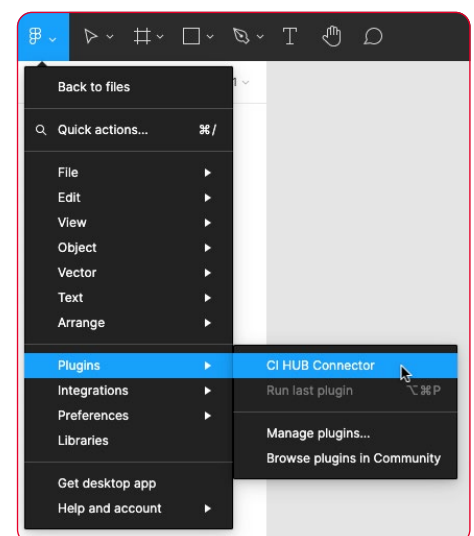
Back to files

Quick actions... ⌘/

File
Edit
View
Object
Vector
Text
Arrange

Plugins
Integrations
Preferences
Libraries

Get desktop app
Help and account

CI HUB Connector
Run last plugin ⌥⌘P

Manage plugins...
Browse plugins in Community